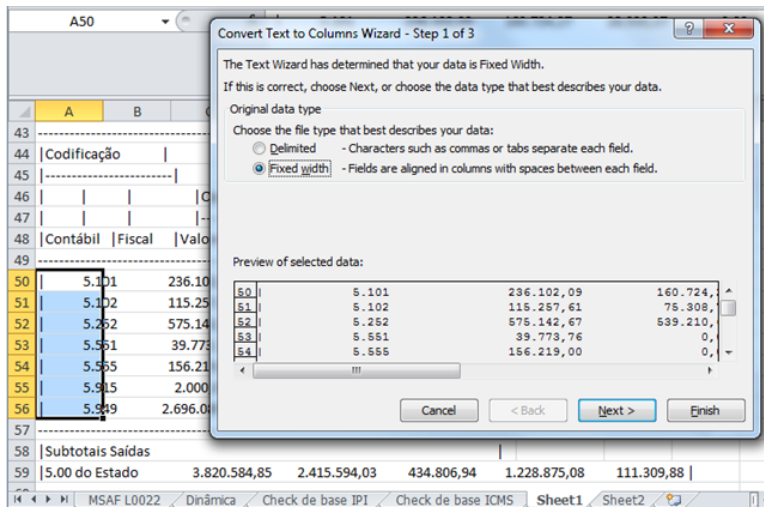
A50

Convert Text to Columns Wizard - Step 1 of 3

?

X

The Text Wizard has determined that your data is Fixed Width.

If this is correct, choose Next, or choose the data type that best describes your data.

Original data type

Choose the file type that best describes your data:

Delimited - Characters such as commas or tabs separate each field.

Fixed width - Fields are aligned in columns with spaces between each field.

Preview of selected data:

| | | | |
|---|---|---|---|
| 50 \| | 5.101 | 236.102,09 | 160.724,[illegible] |
| 51 \| | 5.102 | 115.257,61 | 75.308,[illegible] |
| 52 \| | 5.252 | 575.142,67 | 539.210,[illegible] |
| 53 \| | 5.551 | 39.773,76 | 0,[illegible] |
| 54 \| | 5.555 | 156.219,00 | 0,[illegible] |

Cancel

< Back

Next >

Finish

| | A | B | C |
|---|---|---|---|
| 43 | ------------------------------- | | |
| 44 | \|Codificação | \| | |
| 45 | \|------------------------\| | | |
| 46 | \| | \| | \|C |
| 47 | \| | \| | \|-- |
| 48 | \|Contábil | \|Fiscal | \|Valo |
| 49 | ------------------------------- | | |
| 50 | \| | 5.101 | 236.10 |
| 51 | \| | 5.102 | 115.25 |
| 52 | \| | 5.252 | 575.14 |
| 53 | \| | 5.551 | 39.773 |
| 54 | \| | 5.555 | 156.21 |
| 55 | \| | 5.915 | 2.000 |
| 56 | \| | 5.949 | 2.696.0 |
| 57 | ------------------------------- | | |
| 58 | \|Subtotais Saídas | | |
| 59 | \|5.00 do Estado | 3.820.584,85 | 2.415.594,03 | 434.806,94 | 1.228.875,08 | 111.309,88 \| |

MSAF L0022 | Dinâmica | Check de base IPI | Check de base ICMS | Sheet1 | Sheet2